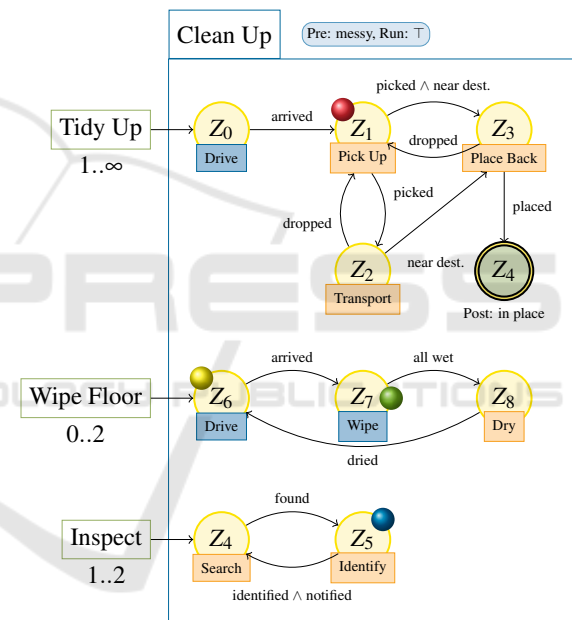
Clean Up

Pre: messy, Run: $\top$

Tidy Up

1..$\infty$

$Z_0$

Drive

arrived

$Z_1$

Pick Up

picked $\wedge$ near dest.

dropped

$Z_3$

Place Back

picked

dropped

$Z_2$

Transport

near dest.

placed

$Z_4$

Post: in place

Wipe Floor

0..2

$Z_6$

Drive

arrived

$Z_7$

Wipe

all wet

$Z_8$

Dry

dried

Inspect

1..2

$Z_4$

Search

found

$Z_5$

Identify

identified $\wedge$ notified